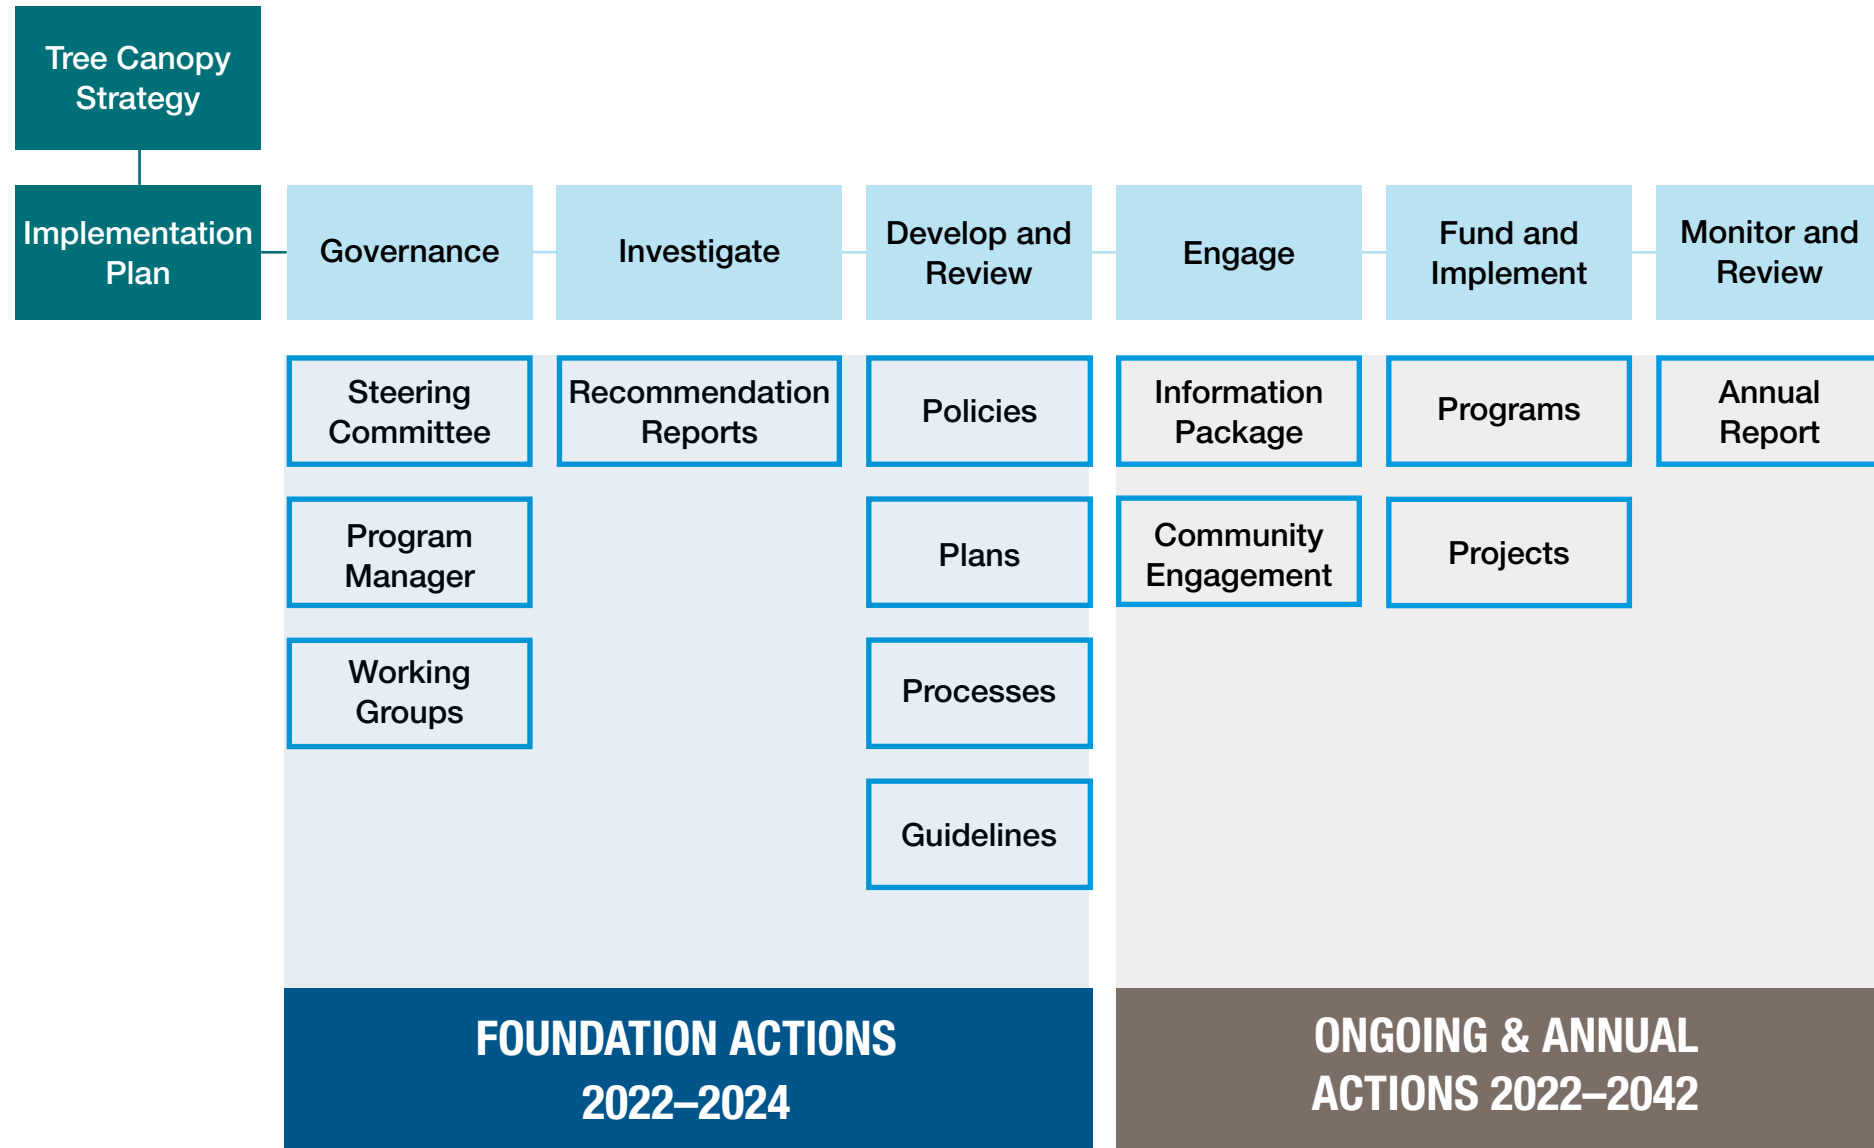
Tree Canopy Strategy

Implementation Plan

Governance

Investigate

Develop and Review

Engage

Fund and Implement

Monitor and Review

Steering Committee

Program Manager

Working Groups

Recommendation Reports

Policies

Plans

Processes

Guidelines

Information Package

Community Engagement

Programs

Projects

Annual Report

FOUNDATION ACTIONS 2022–2024

ONGOING & ANNUAL ACTIONS 2022–2042